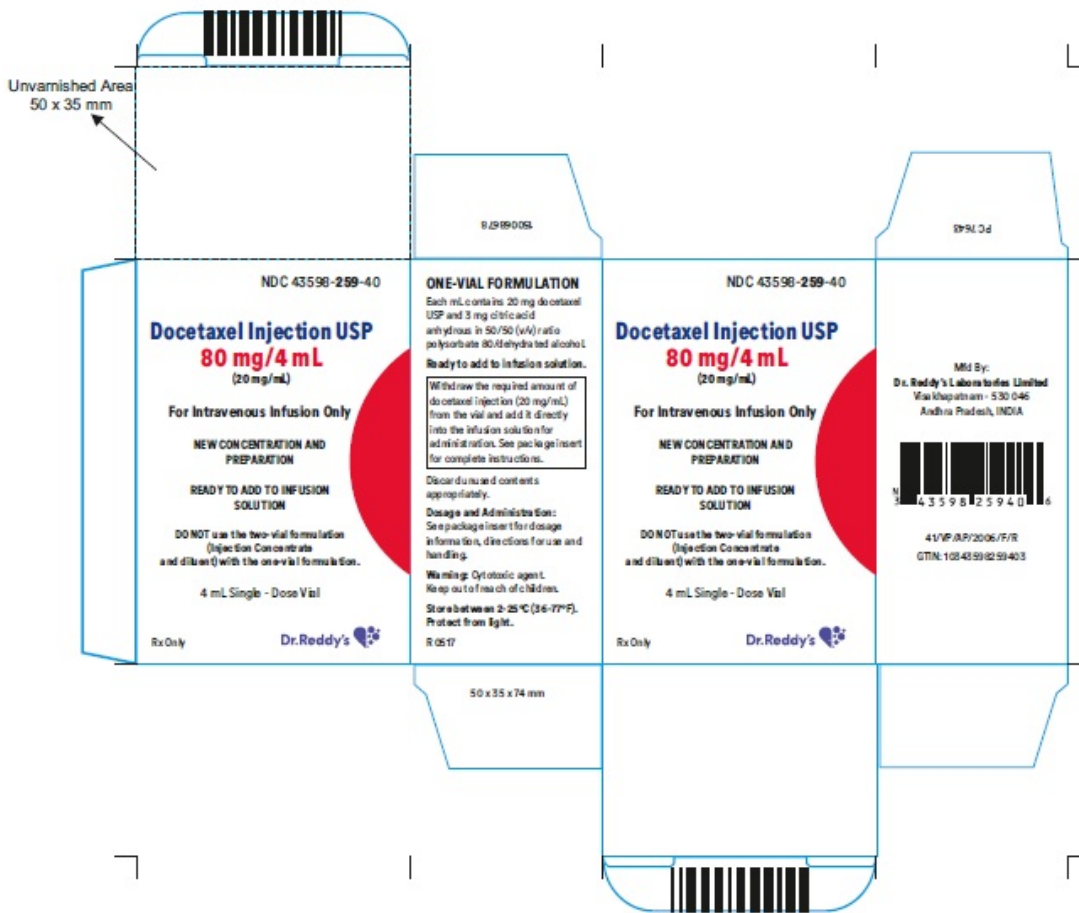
Unvarnished Area
50 x 35 mm

15006878

PC 7648

NDC 43598-259-40

Docetaxel Injection USP
80 mg/4 mL
(20 mg/mL)

For Intravenous Infusion Only

NEW CONCENTRATION AND PREPARATION

READY TO ADD TO INFUSION SOLUTION

DO NOT use the two-vial formulation (Injection Concentrate and diluent) with the one-vial formulation.

4 mL Single - Dose Vial

Rx Only

Dr.Reddy's

ONE-VIAL FORMULATION

Each mL contains 20 mg docetaxel USP and 3 mg citric acid anhydrous in 50/50 (v/v) ratio polysorbate 80/dehydrated alcohol.

Ready to add to infusion solution.

Withdraw the required amount of docetaxel injection (20 mg/mL) from the vial and add it directly into the infusion solution for administration. See package insert for complete instructions.

Discard unused contents appropriately.

Dosage and Administration: See package insert for dosage information, directions for use and handling.

Warning: Cytotoxic agent. Keep out of reach of children.

Store between 2-25°C (36-77°F). Protect from light.

R 0517

50 x 35 x 74 mm

NDC 43598-259-40

Docetaxel Injection USP
80 mg/4 mL
(20 mg/mL)

For Intravenous Infusion Only

NEW CONCENTRATION AND PREPARATION

READY TO ADD TO INFUSION SOLUTION

DO NOT use the two-vial formulation (Injection Concentrate and diluent) with the one-vial formulation.

4 mL Single - Dose Vial

Rx Only

Dr.Reddy's

Mfd By:
Dr. Reddy's Laboratories Limited
Visakhapatnam - 530 046
Andhra Pradesh, INDIA

3 43598 25940 6

41/VP/AP/2006/F/R
GTIN: 10343598259403